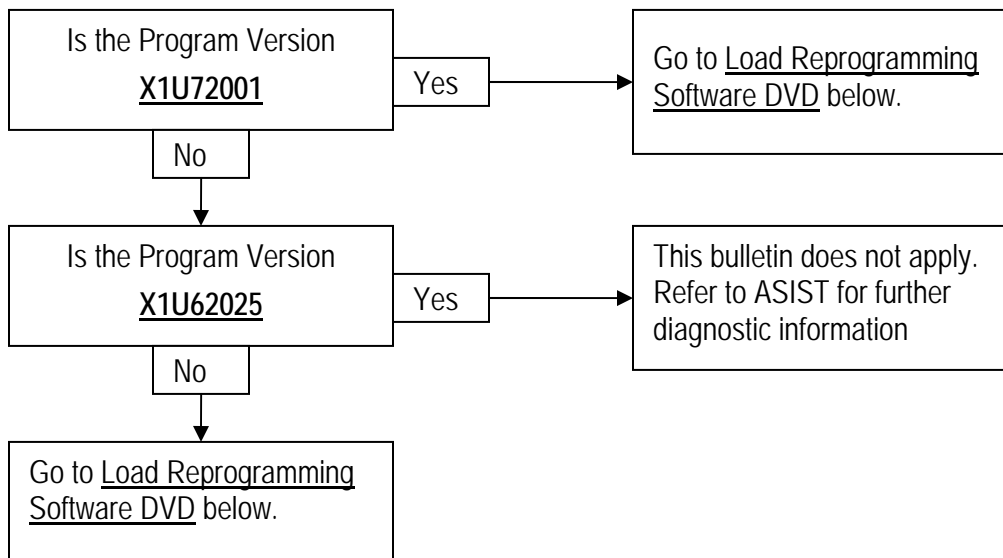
Is the Program Version X1U72001

Yes

Go to Load Reprogramming Software DVD below.

No

Is the Program Version X1U62025

Yes

This bulletin does not apply. Refer to ASIST for further diagnostic information

No

Go to Load Reprogramming Software DVD below.